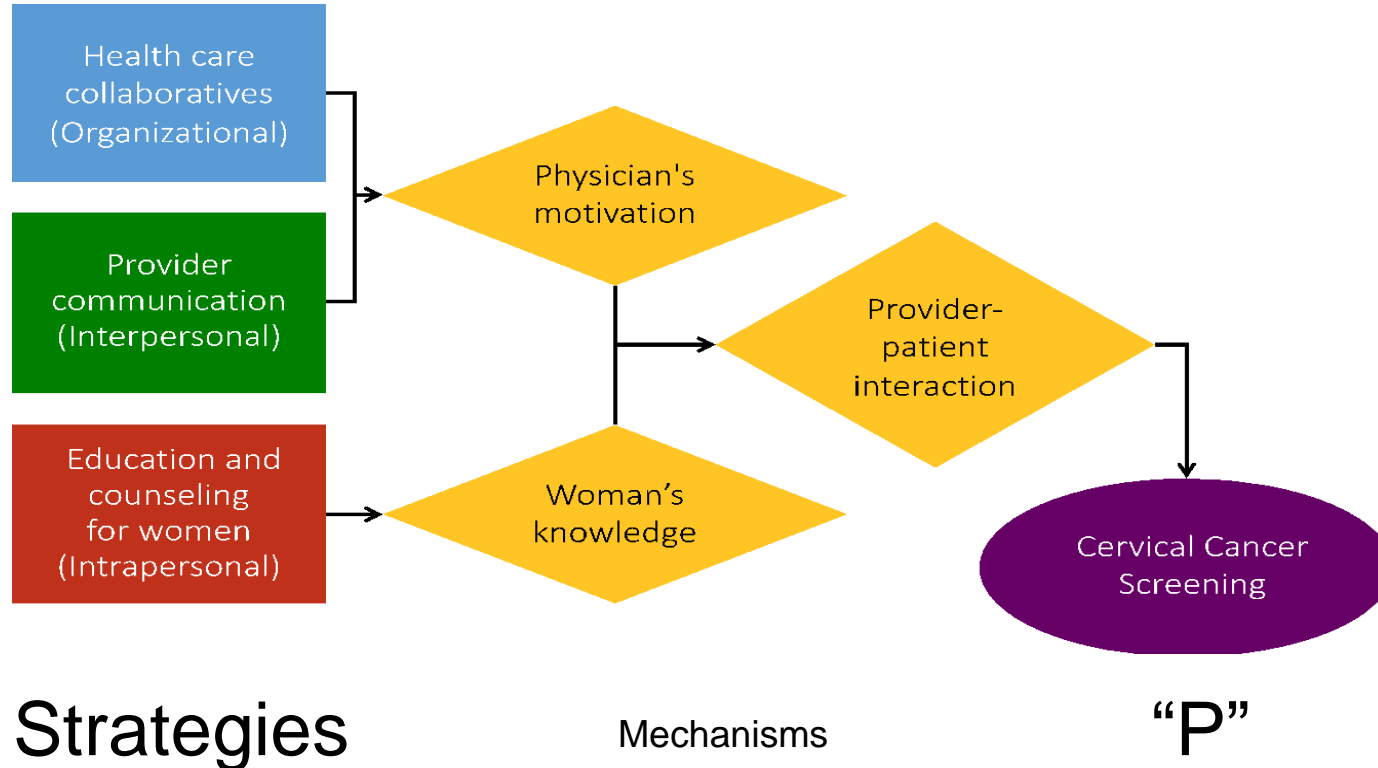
Health care collaboratives (Organizational)

Provider communication (Interpersonal)

Education and counseling for women (Intrapersonal)

Physician's motivation

Woman's knowledge

Provider-patient interaction

Cervical Cancer Screening

Strategies

Mechanisms

"P"